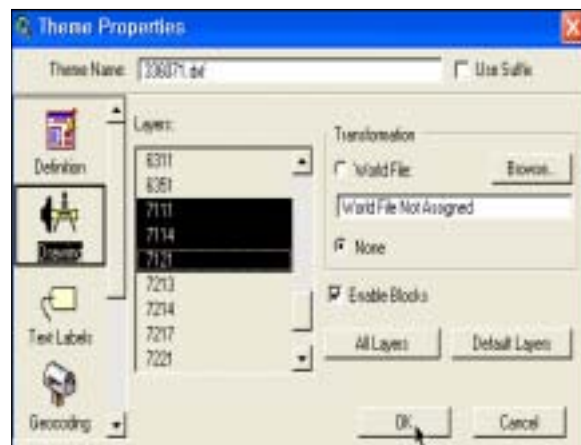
Theme Properties

Theme Name: 336071.dxf

Use Suffix

Definition

Drawing

Text Labels

Geocoding

Layers:

6311
6351
7111
7114
7121
7213
7214
7217
7221

Transformation

World File:

Browse...

World File Not Assigned

None

Enable Blocks

All Layers

Default Layers

OK

Cancel